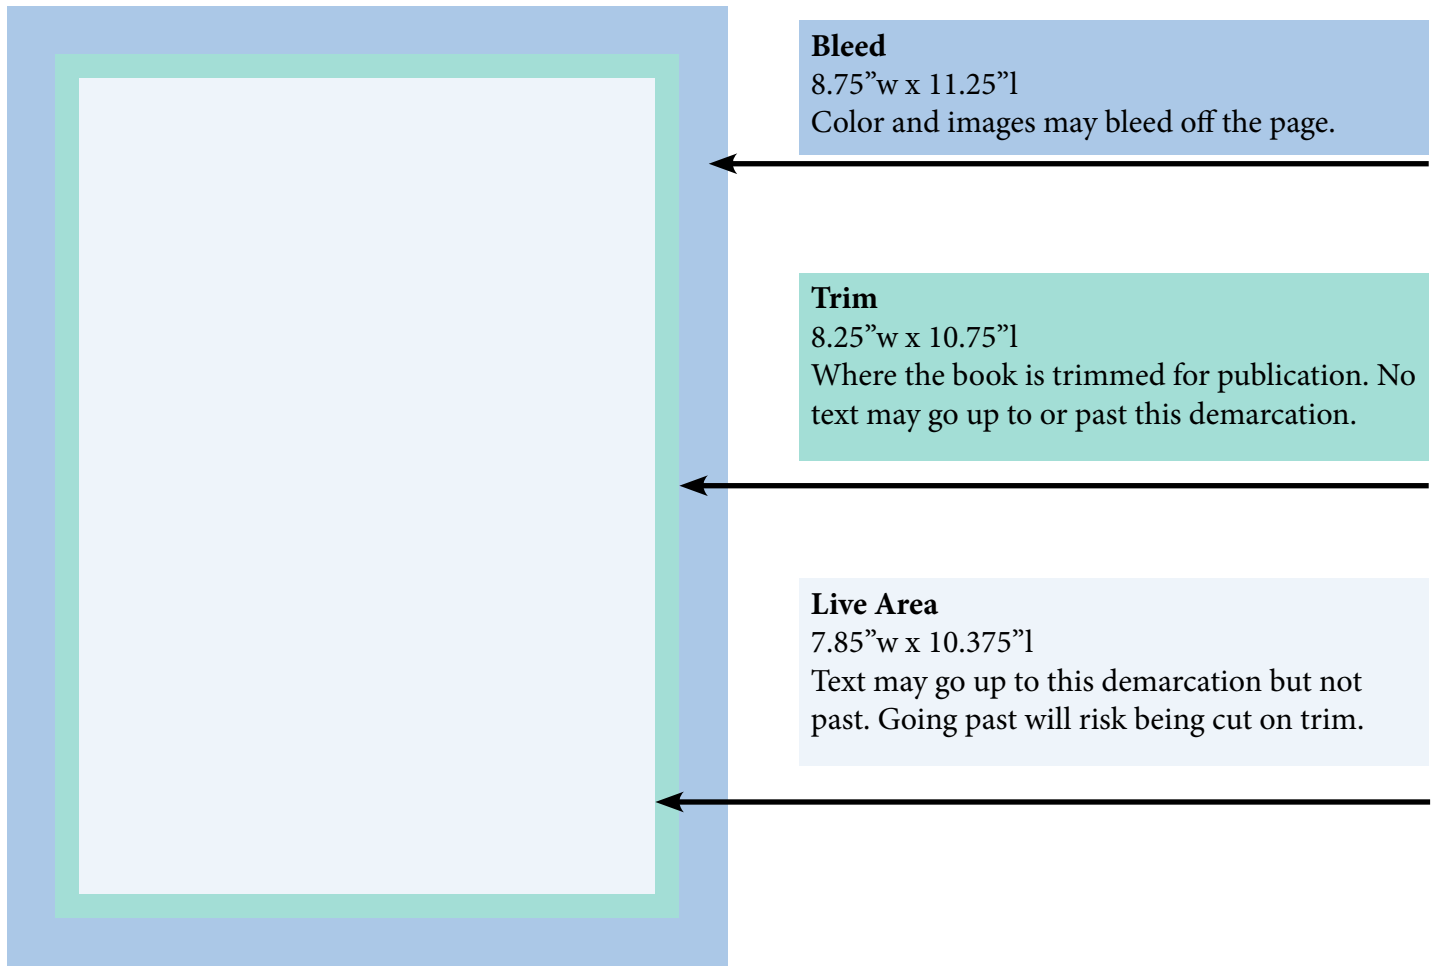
**Bleed**
8.75”w x 11.25”l
Color and images may bleed off the page.

**Trim**
8.25”w x 10.75”l
Where the book is trimmed for publication. No text may go up to or past this demarcation.

**Live Area**
7.85”w x 10.375”l
Text may go up to this demarcation but not past. Going past will risk being cut on trim.